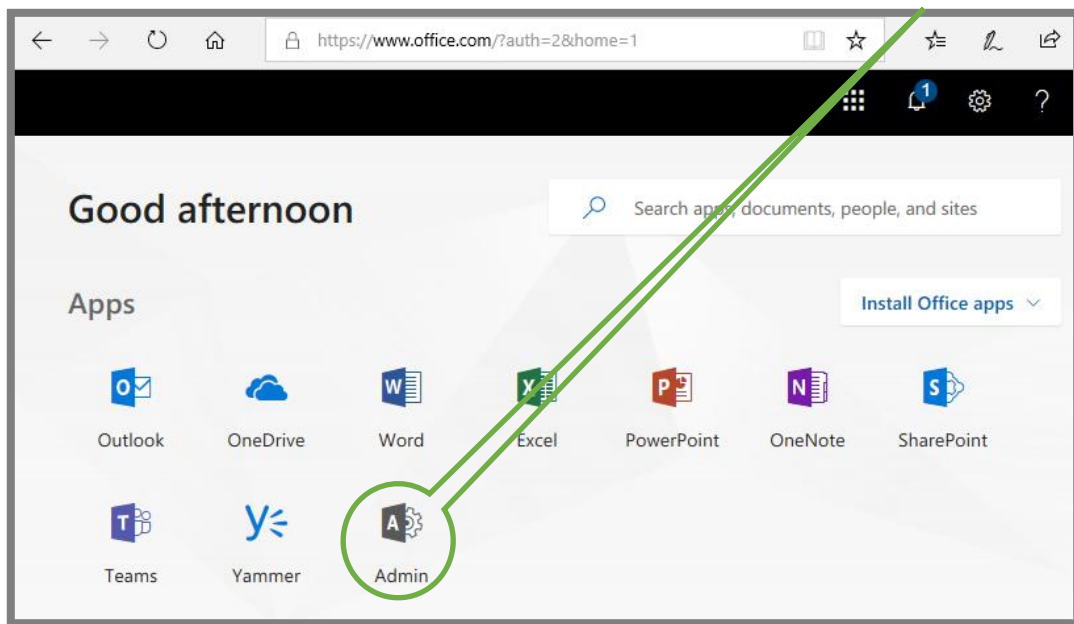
https://www.office.com/?auth=2&home=1

1

?

Good afternoon

Search apps, documents, people, and sites

Apps

Install Office apps

Outlook

OneDrive

Word

Excel

PowerPoint

OneNote

SharePoint

Teams

Yammer

Admin